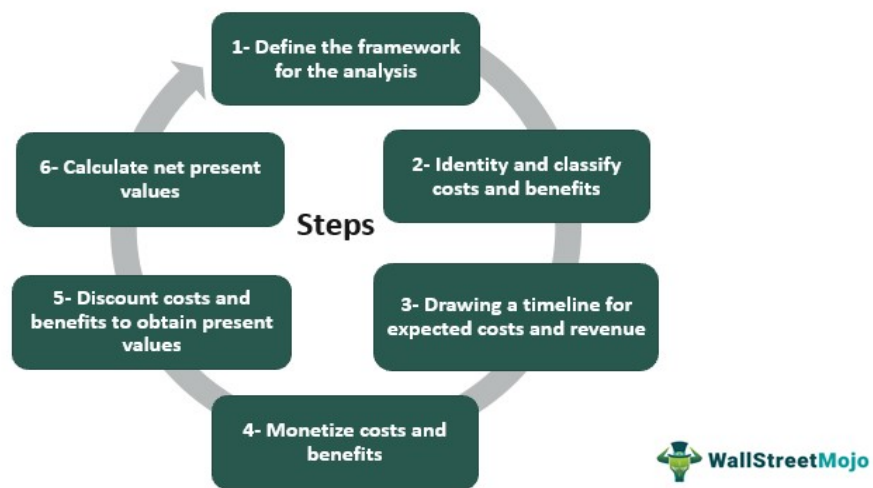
1- Define the framework for the analysis

2- Identity and classify costs and benefits

3- Drawing a timeline for expected costs and revenue

4- Monetize costs and benefits

5- Discount costs and benefits to obtain present values

6- Calculate net present values

Steps

WallStreetMojo